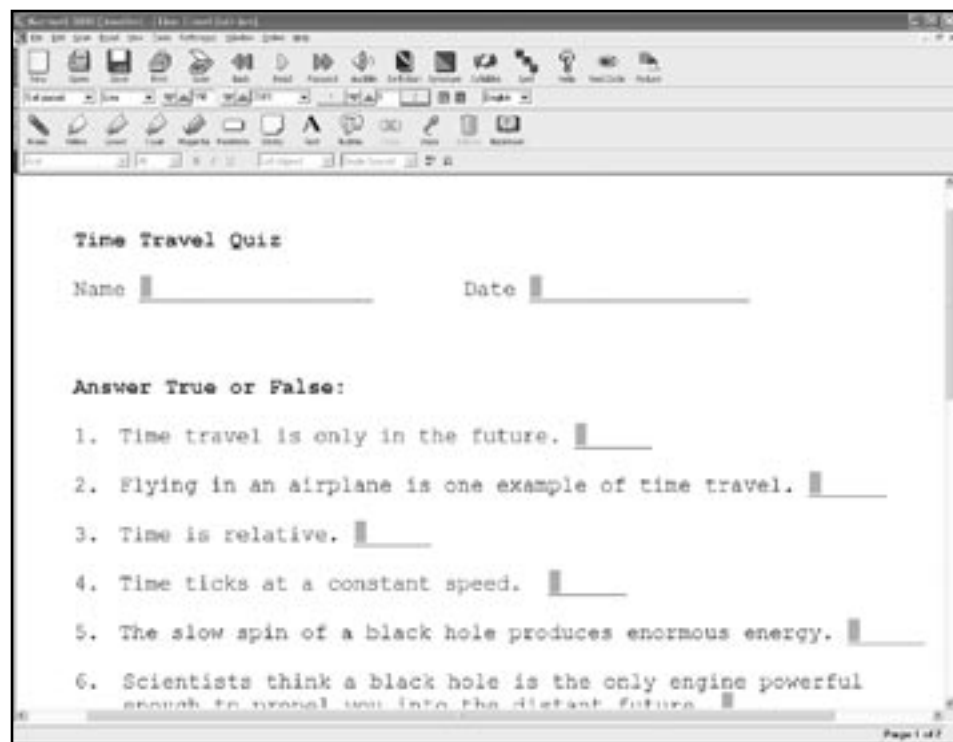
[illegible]

Time Travel Quiz

Name

Date

Answer True or False:

1. Time travel is only in the future.

2. Flying in an airplane is one example of time travel.

3. Time is relative.

4. Time ticks at a constant speed.

5. The slow spin of a black hole produces enormous energy.

6. Scientists think a black hole is the only engine powerful enough to propel you into the distant future.

Page 1 of 2